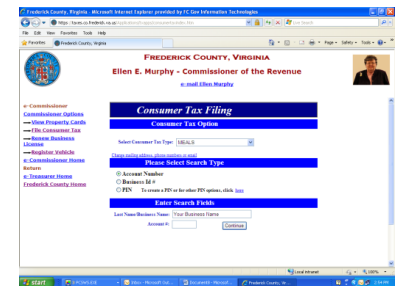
Frederick County, Virginia - Microsoft Internet Explorer provided by FC Core Information Technologies

https://taxes.co.frederick.va.us/

File Edit View Favorites Tools Help

Favorites | Frederick County, Virginia

Page ▾ Safety ▾ Tools ▾

FREDERICK COUNTY, VIRGINIA

Ellen E. Murphy - Commissioner of the Revenue

e-mail Ellen Murphy

e-Commissioner
Commissioner Options
→View Property Cards
→File Consumer Tax
→Renew Business License
→Register Vehicle
e-Commissioner Home
Return
e-Treasurer Home
Frederick County Home

Consumer Tax Filing

Consumer Tax Option

Select Consumer Tax Type: MEALS

Please Select Search Type

Account Number
Business Id #
PIN To create a PIN or for other PIN options, click here

Enter Search Fields

Last Name/Business Name: Your Business Name

Account #:

Continue

Local intranet | 100%

start | Inbox - Microsoft Out... | Document4 - Microsof... | Frederick County, Vi...